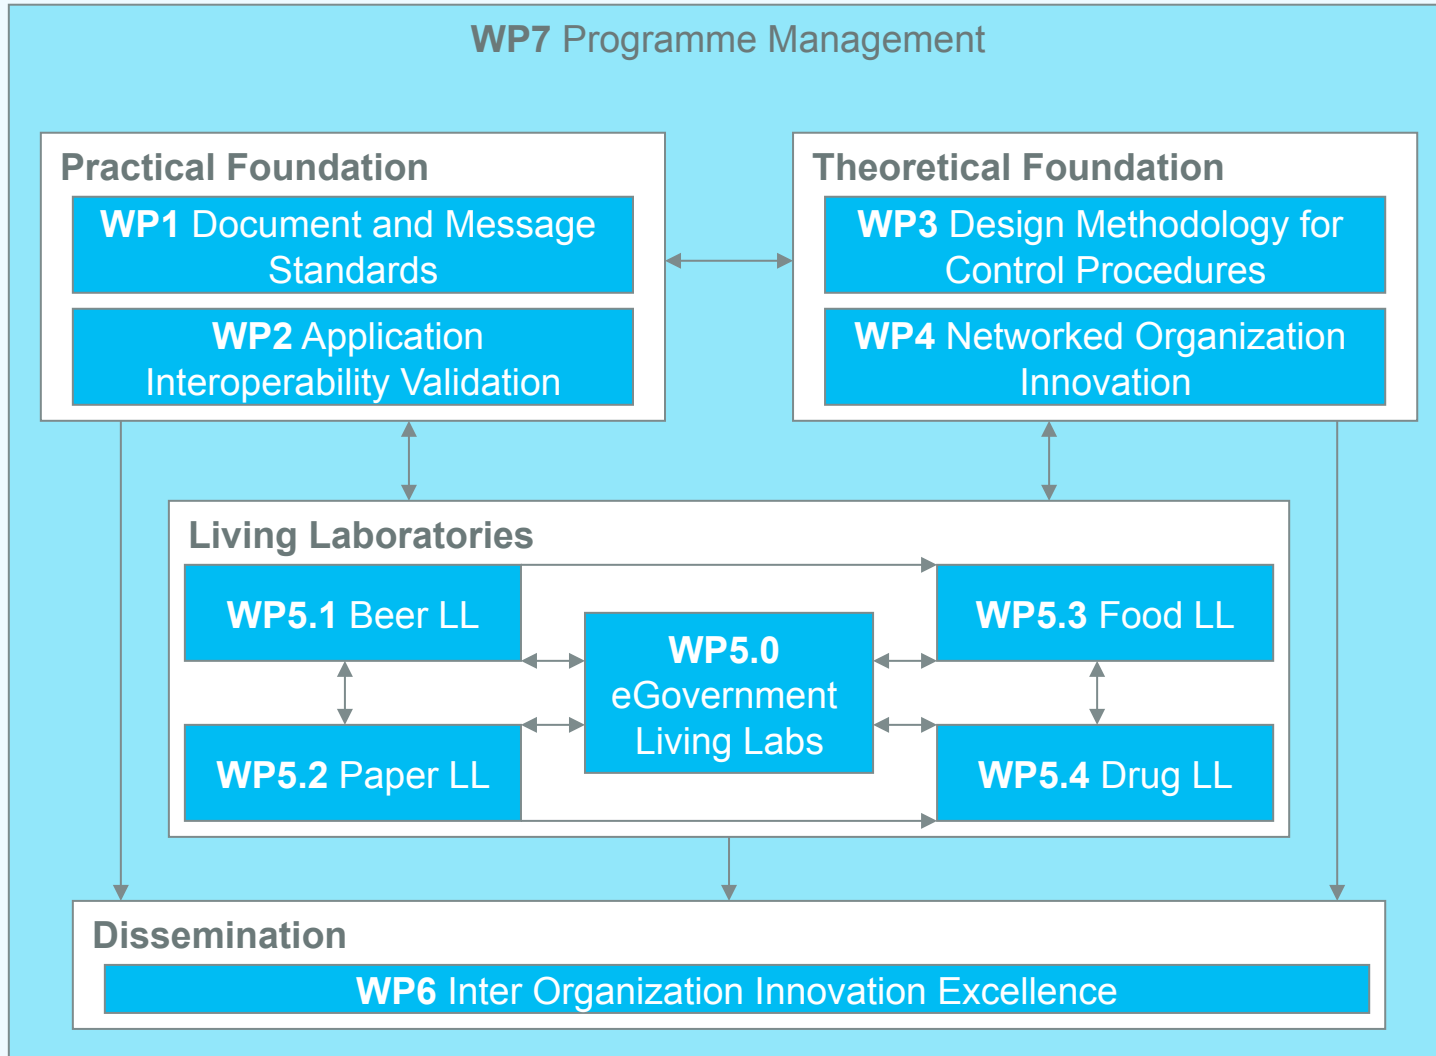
WP7 Programme Management

Practical Foundation

WP1 Document and Message Standards

WP2 Application Interoperability Validation

Theoretical Foundation

WP3 Design Methodology for Control Procedures

WP4 Networked Organization Innovation

Living Laboratories

WP5.1 Beer LL

WP5.0 eGovernment Living Labs

WP5.3 Food LL

WP5.2 Paper LL

WP5.4 Drug LL

Dissemination

WP6 Inter Organization Innovation Excellence